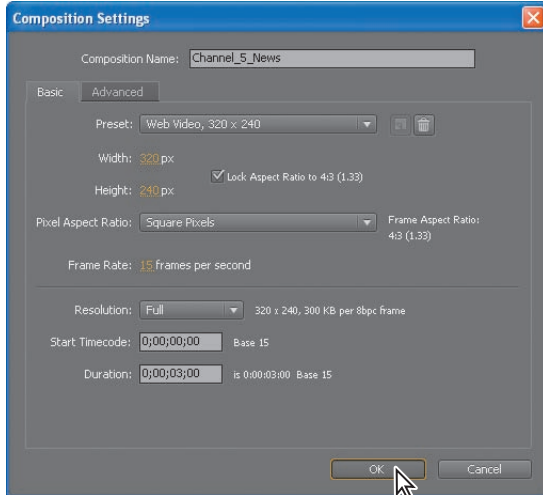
Composition Settings

Composition Name: Channel_5_News

Basic Advanced

Preset: Web Video, 320 x 240

Width: 320 px

Height: 240 px

Lock Aspect Ratio to 4:3 (1.33)

Pixel Aspect Ratio: Square Pixels

Frame Aspect Ratio: 4:3 (1.33)

Frame Rate: 15 frames per second

Resolution: Full

320 x 240, 300 KB per 8bpc frame

Start Timecode: 0;00;00;00 Base 15

Duration: 0;00;03;00 is 0:00:03:00 Base 15

OK Cancel